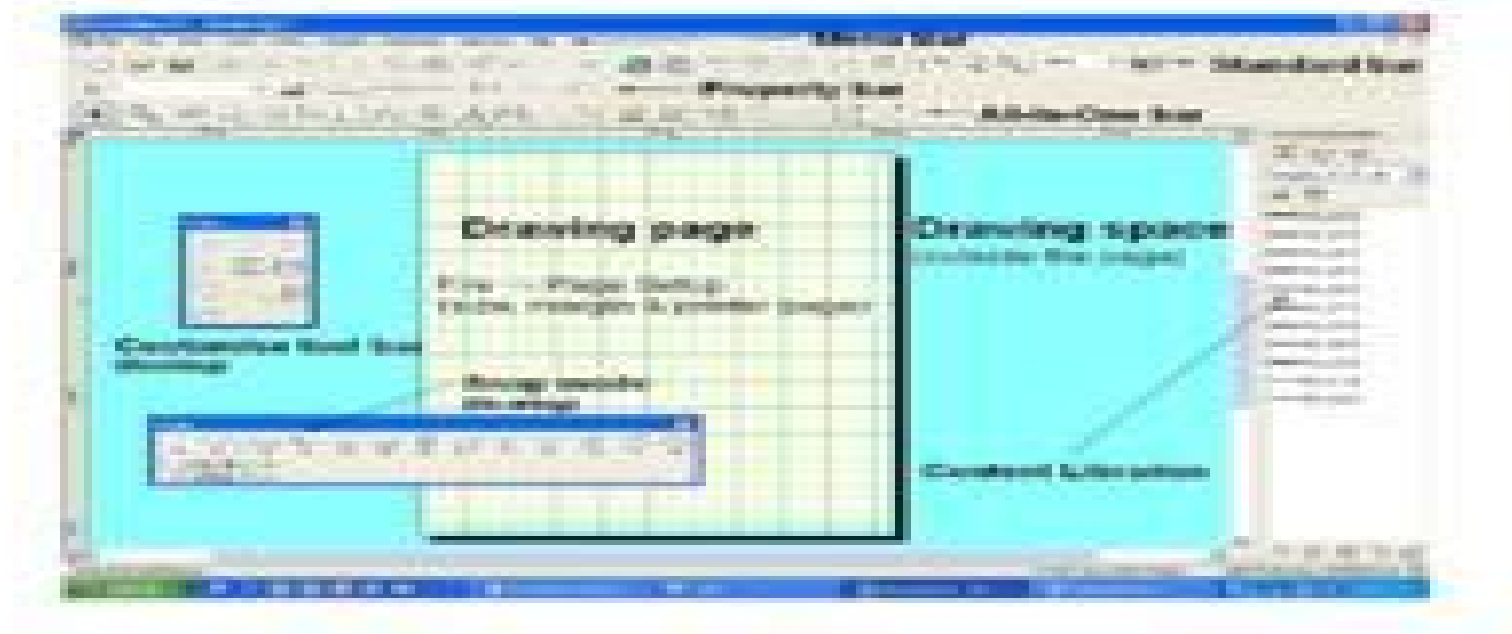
Menu bar

Standard bar

Property bar

All-in-One bar

Drawing page

Drawing space

(outside the page)

File → Page Setup (size, margin & printer page)

Contextive tool bar (floating)

Snap mode display

Content Libration